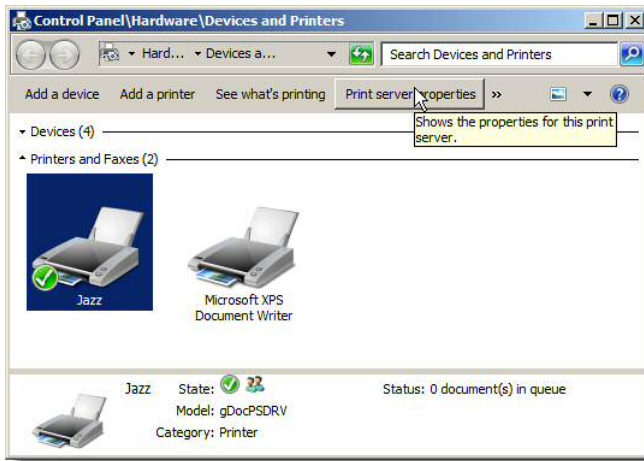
Control Panel\Hardware\Devices and Printers

Hard... ▸ Devices a...

Search Devices and Printers

Add a device   Add a printer   See what's printing   Print server properties   »

Shows the properties for this print server.

Devices (4)

Printers and Faxes (2)

Jazz

Microsoft XPS Document Writer

Jazz   State:

Status: 0 document(s) in queue

Model: gDocPSDRV

Category: Printer